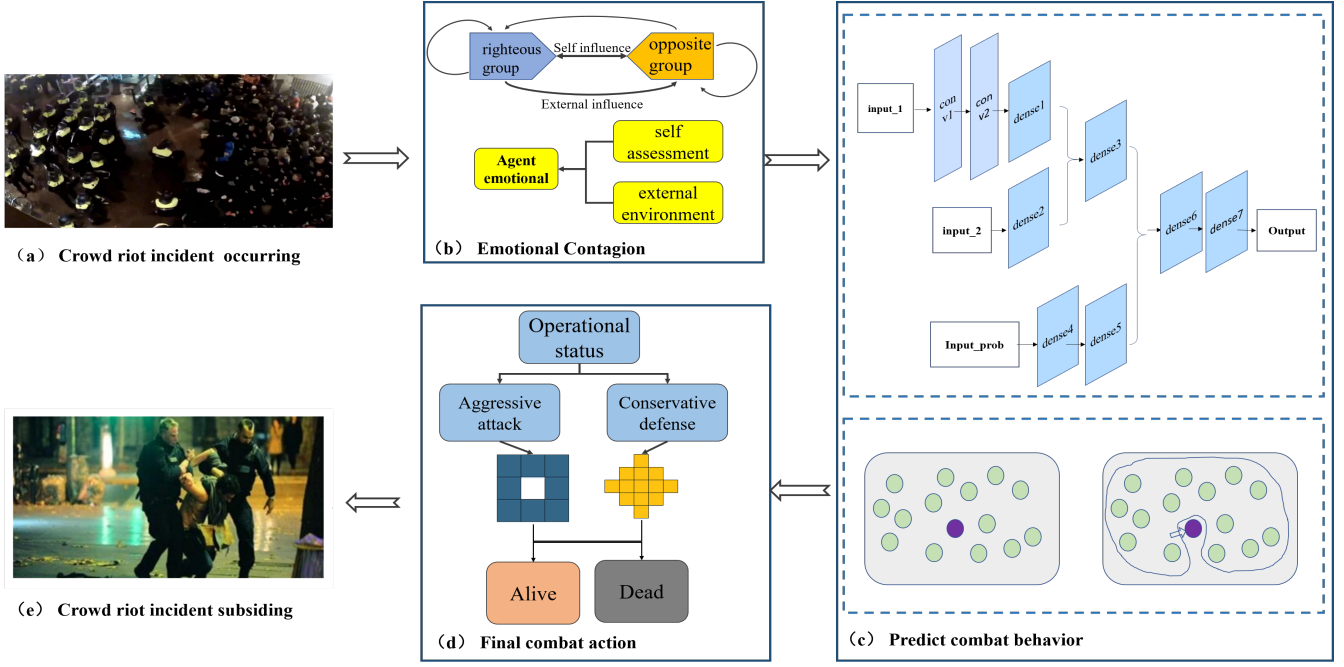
（a） Crowd riot incident occurring

righteous group

Self influence

opposite group

External influence

Agent emotional

self assessment

external environment

（b） Emotional Contagion

input_1

con v1

con v2

dense1

dense3

input_2

dense2

dense6

dense7

Output

Input_prob

dense4

dense5

（c） Predict combat behavior

Operational status

Aggressive attack

Conservative defense

Alive

Dead

（d） Final combat action

（e） Crowd riot incident subsiding